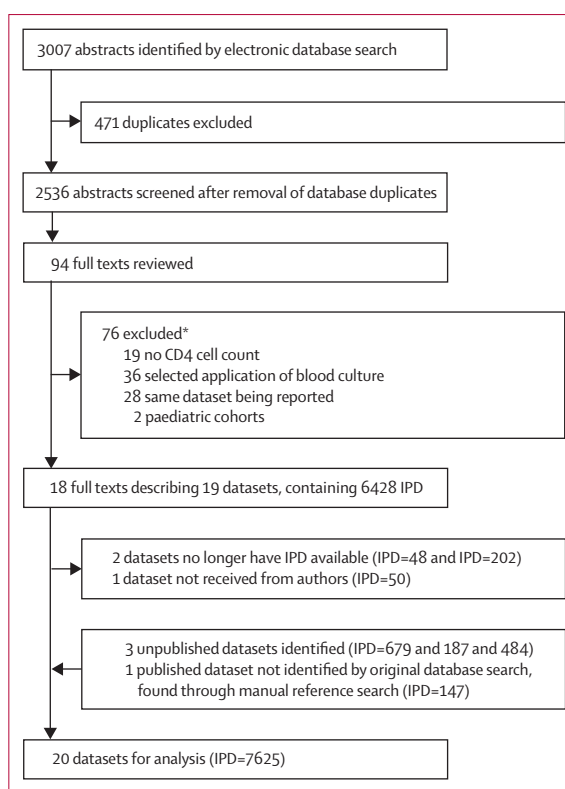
3007 abstracts identified by electronic database search

471 duplicates excluded

2536 abstracts screened after removal of database duplicates

94 full texts reviewed

76 excluded*
19 no CD4 cell count
36 selected application of blood culture
28 same dataset being reported
2 paediatric cohorts

18 full texts describing 19 datasets, containing 6428 IPD

2 datasets no longer have IPD available (IPD=48 and IPD=202)
1 dataset not received from authors (IPD=50)

3 unpublished datasets identified (IPD=679 and 187 and 484)
1 published dataset not identified by original database search, found through manual reference search (IPD=147)

20 datasets for analysis (IPD=7625)